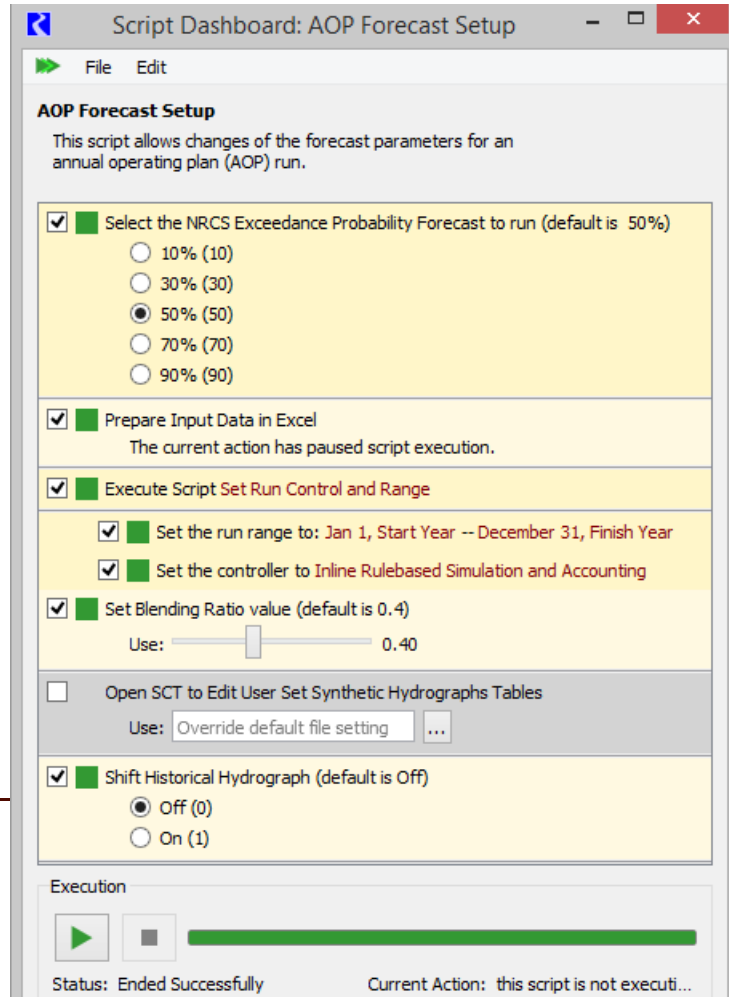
Script Dashboard: AOP Forecast Setup

File Edit

AOP Forecast Setup

This script allows changes of the forecast parameters for an annual operating plan (AOP) run.

Select the NRCS Exceedance Probability Forecast to run (default is 50%)

10% (10)

30% (30)

50% (50)

70% (70)

90% (90)

Prepare Input Data in Excel

The current action has paused script execution.

Execute Script Set Run Control and Range

Set the run range to: Jan 1, Start Year -- December 31, Finish Year

Set the controller to Inline Rulebased Simulation and Accounting

Set Blending Ratio value (default is 0.4)

Use: 0.40

Open SCT to Edit User Set Synthetic Hydrographs Tables

Use: Override default file setting ...

Shift Historical Hydrograph (default is Off)

Off (0)

On (1)

Execution

Status: Ended Successfully Current Action: this script is not executi...